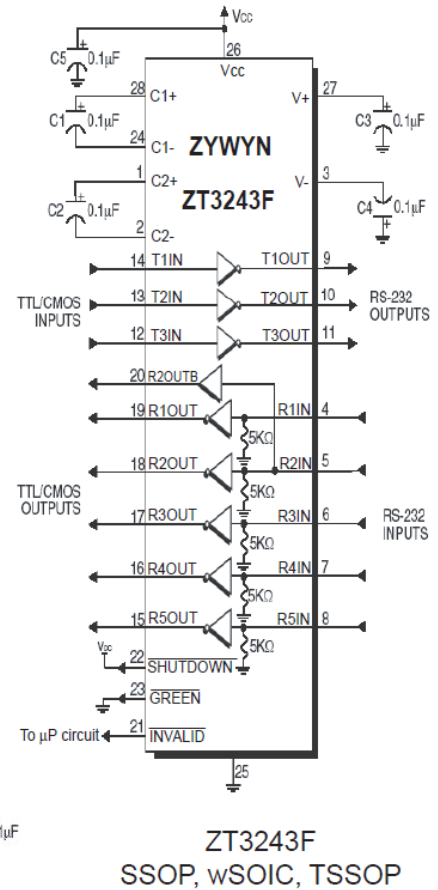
Vcc
26
Vcc
C5 0.1μF
28 C1+
C1 0.1μF
24 C1-
ZYWYN
1 C2+
C2 0.1μF
2 C2-
ZT3243F
27 V+
C3 0.1μF
3 V-
C4 0.1μF
14 T1IN
T1OUT 9
13 T2IN
T2OUT 10
12 T3IN
T3OUT 11
TTL/CMOS INPUTS
RS-232 OUTPUTS
20 R2OUTB
19 R1OUT
R1IN 4
5KΩ
18 R2OUT
R2IN 5
5KΩ
TTL/CMOS OUTPUTS
17 R3OUT
R3IN 6
RS-232 INPUTS
5KΩ
16 R4OUT
R4IN 7
5KΩ
15 R5OUT
R5IN 8
5KΩ
Vcc
22 $\overline{SHUTDOWN}$
23 $\overline{GREEN}$
To μP circuit 21 $\overline{INVALID}$
25
μF
ZT3243F
SSOP, wSOIC, TSSOP